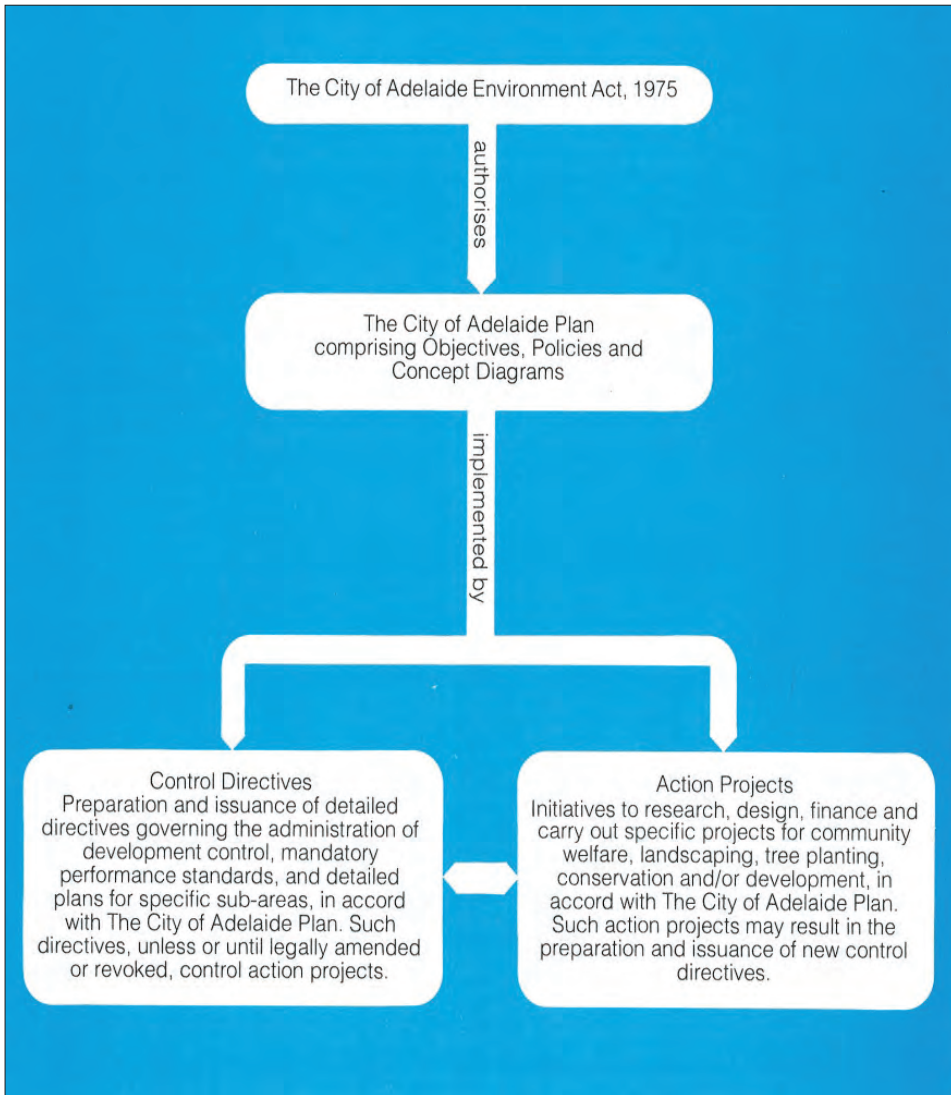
The City of Adelaide Environment Act, 1975

authorises

The City of Adelaide Plan comprising Objectives, Policies and Concept Diagrams

implemented by

Control Directives
Preparation and issuance of detailed directives governing the administration of development control, mandatory performance standards, and detailed plans for specific sub-areas, in accord with The City of Adelaide Plan. Such directives, unless or until legally amended or revoked, control action projects.

Action Projects
Initiatives to research, design, finance and carry out specific projects for community welfare, landscaping, tree planting, conservation and/or development, in accord with The City of Adelaide Plan. Such action projects may result in the preparation and issuance of new control directives.